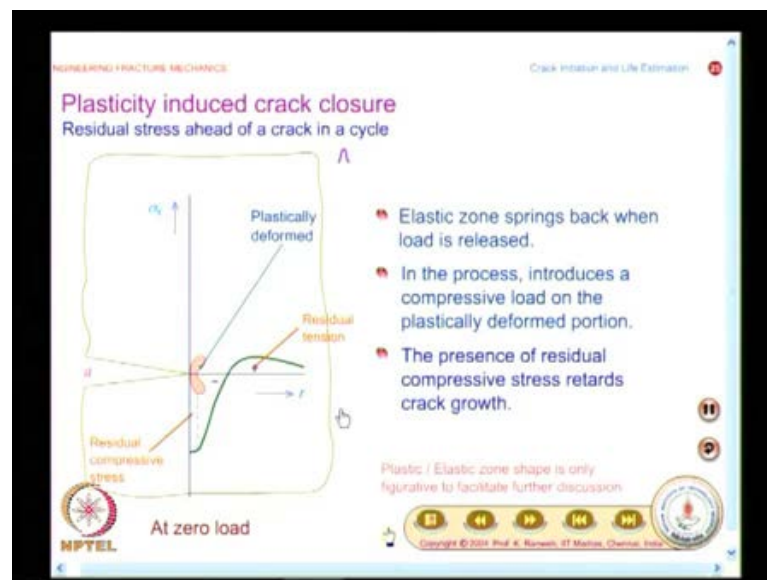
ENGINEERING FRACTURE MECHANICS

Crack Initiation and Life Estimation

25

Plasticity induced crack closure

Residual stress ahead of a crack in a cycle

$\sigma_y$

Plastically deformed

Residual tension

$a$

$r$

Residual compressive stress

At zero load

Elastic zone springs back when load is released.

In the process, introduces a compressive load on the plastically deformed portion.

The presence of residual compressive stress retards crack growth.

Plastic / Elastic zone shape is only figurative to facilitate further discussion

NPTEL

Copyright © 2004 Prof. K. Ramesh, IIT Madras, Chennai, India